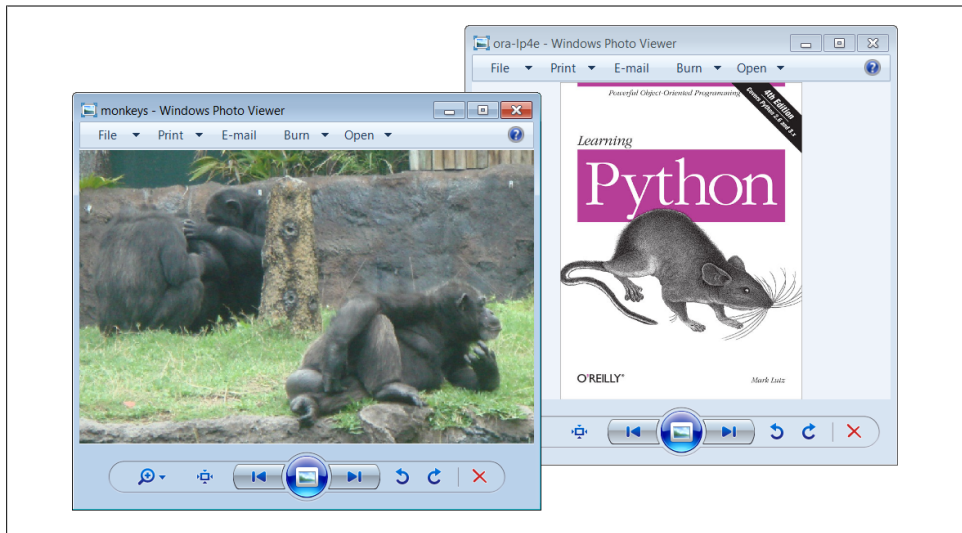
ora-lp4e - Windows Photo Viewer

File Print E-mail Burn Open

Powerful Object-Oriented Programming

4th Edition
Covers Python 2.6 and 3.x

Learning

Python

O'REILLY®

Mark Lutz

monkeys - Windows Photo Viewer

File Print E-mail Burn Open